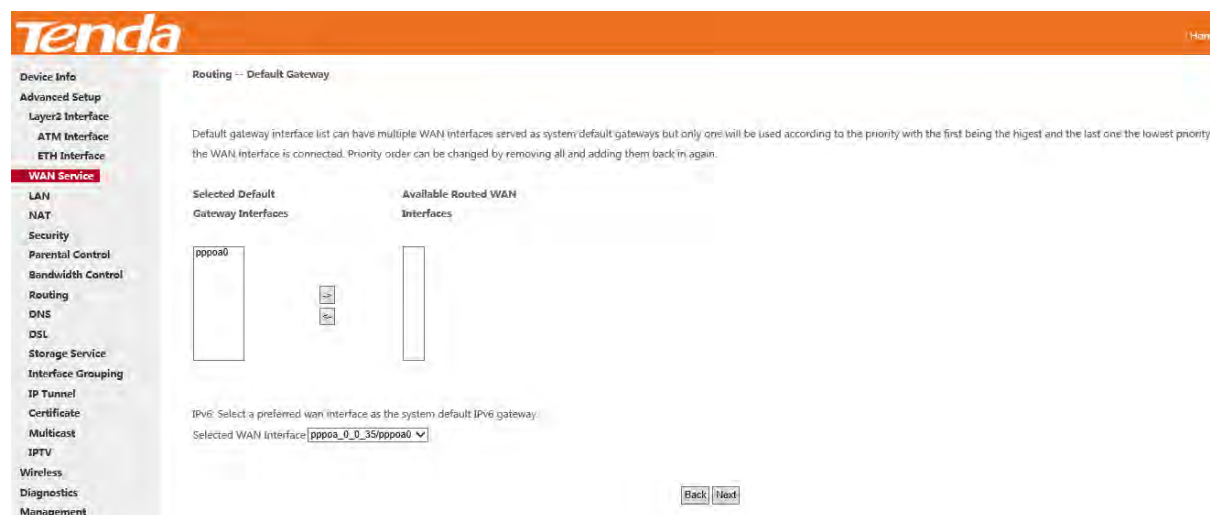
Tenda

Hom

Device Info
Advanced Setup
Layer2 Interface
ATM Interface
ETH Interface
WAN Service
LAN
NAT
Security
Parental Control
Bandwidth Control
Routing
DNS
DSL
Storage Service
Interface Grouping
IP Tunnel
Certificate
Multicast
IPTV
Wireless
Diagnostics
Management

Routing -- Default Gateway

Default gateway interface list can have multiple WAN interfaces served as system default gateways but only one will be used according to the priority with the first being the higest and the last one the lowest priority the WAN interface is connected. Priority order can be changed by removing all and adding them back in again.

Selected Default Gateway Interfaces

Available Routed WAN Interfaces

pppoa0

->

<-

IPv6: Select a preferred wan interface as the system default IPv6 gateway.

Selected WAN Interface pppoa_0_0_35/pppoa0

Back Next